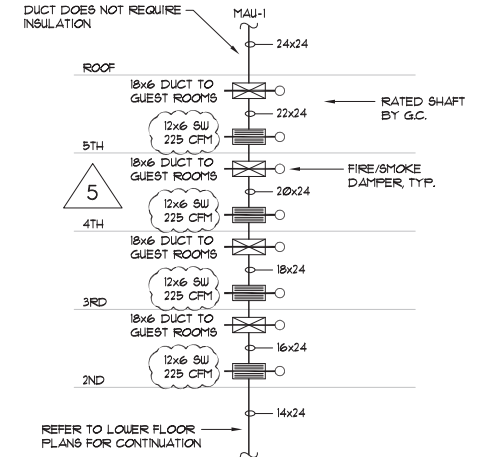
DUCT DOES NOT REQUIRE INSULATION

MAU-1

24x24

ROOF

18x6 DUCT TO GUEST ROOMS

22x24

RATED SHAFT BY G.C.

12x6 SW 225 CFM

5TH

18x6 DUCT TO GUEST ROOMS

FIRE/SMOKE DAMPER, TYP.

5

20x24

12x6 SW 225 CFM

4TH

18x6 DUCT TO GUEST ROOMS

18x24

12x6 SW 225 CFM

3RD

18x6 DUCT TO GUEST ROOMS

16x24

12x6 SW 225 CFM

2ND

14x24

REFER TO LOWER FLOOR PLANS FOR CONTINUATION